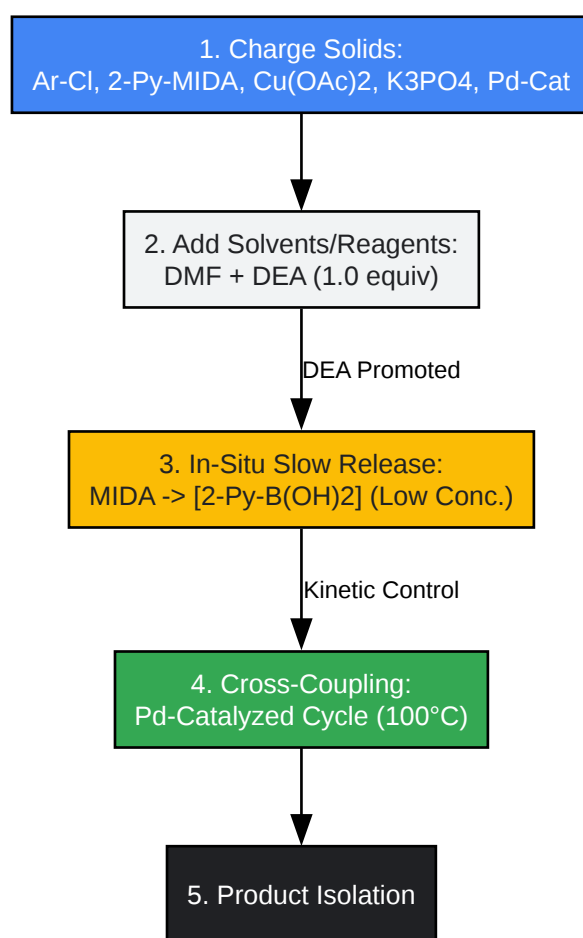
1. Charge Solids:
Ar-Cl, 2-Py-MIDA, Cu(OAc)2, K3PO4, Pd-Cat

2. Add Solvents/Reagents:
DMF + DEA (1.0 equiv)

DEA Promoted

3. In-Situ Slow Release:
MIDA -> [2-Py-B(OH)2] (Low Conc.)

Kinetic Control

4. Cross-Coupling:
Pd-Catalyzed Cycle (100°C)

5. Product Isolation